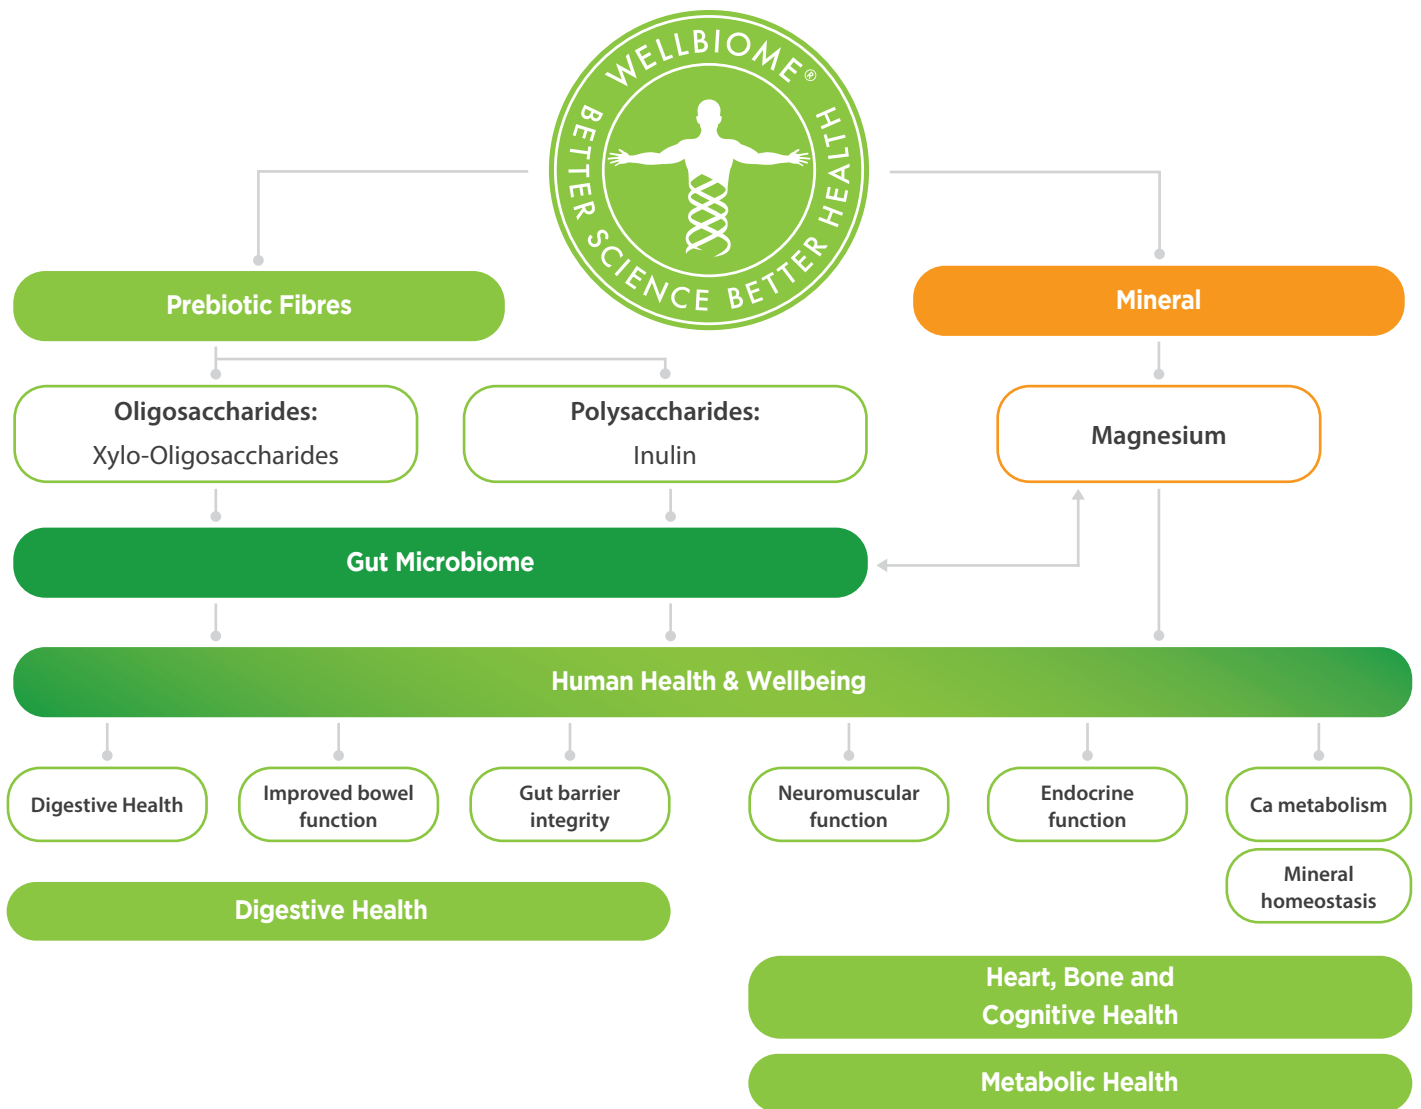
WELLBIOME®
BETTER SCIENCE BETTER HEALTH

Prebiotic Fibres

Mineral

Oligosaccharides:
Xylo-Oligosaccharides

Polysaccharides:
Inulin

Magnesium

Gut Microbiome

Human Health & Wellbeing

Digestive Health

Improved bowel function

Gut barrier integrity

Neuromuscular function

Endocrine function

Ca metabolism

Mineral homeostasis

Digestive Health

Heart, Bone and Cognitive Health

Metabolic Health